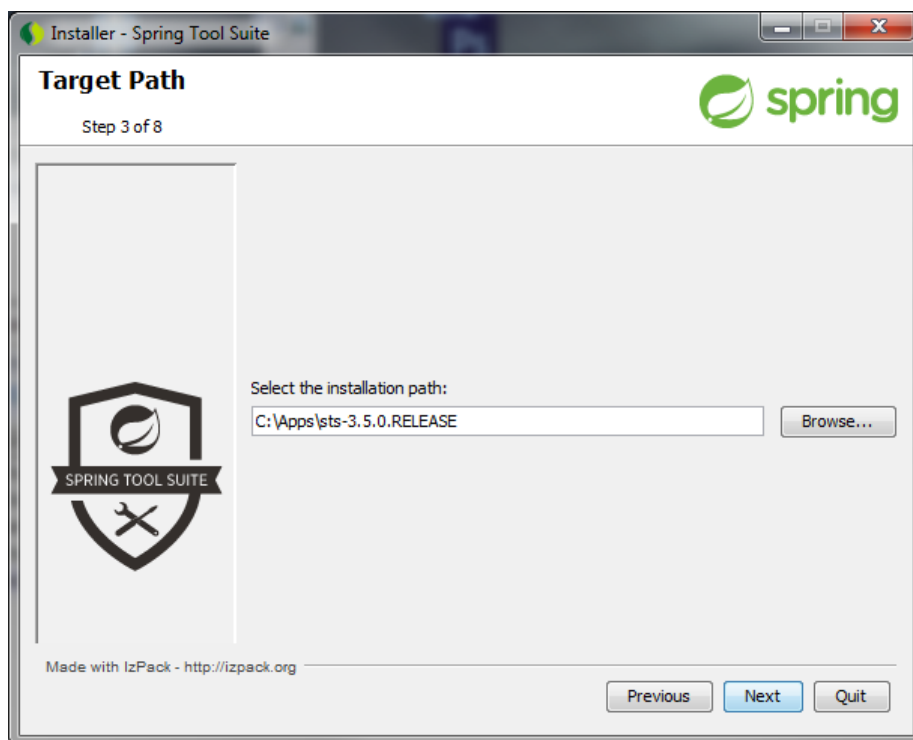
Installer - Spring Tool Suite

Target Path

Step 3 of 8

spring

SPRING TOOL SUITE

Select the installation path:

C:\Apps\sts-3.5.0.RELEASE

Browse...

Made with IzPack - http://izpack.org

Previous

Next

Quit